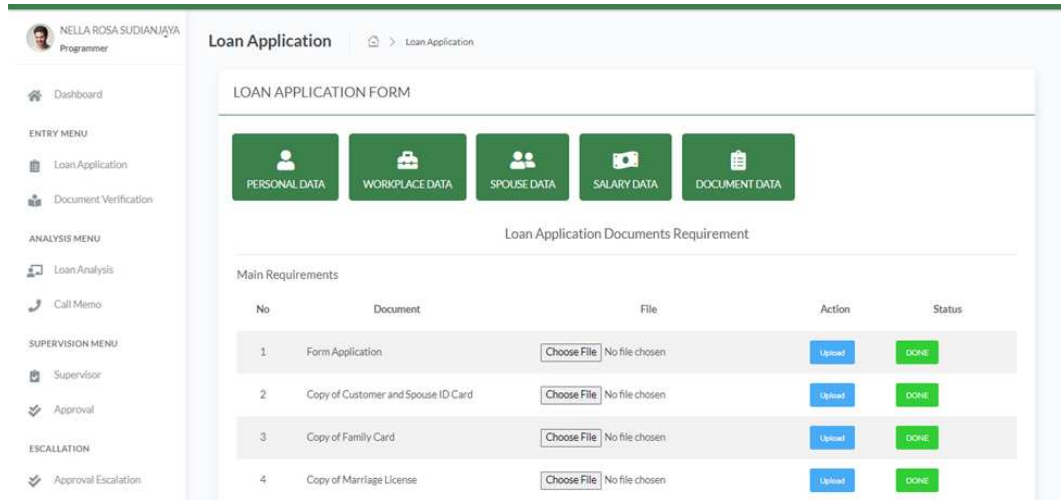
NELLA ROSA SUDIANJAYA
Programmer

Dashboard

ENTRY MENU

Loan Application

Document Verification

ANALYSIS MENU

Loan Analysis

Call Memo

SUPERVISION MENU

Supervisor

Approval

ESCALLATION

Approval Escalation

Loan Application > Loan Application

LOAN APPLICATION FORM

PERSONAL DATA WORKPLACE DATA SPOUSE DATA SALARY DATA DOCUMENT DATA

Loan Application Documents Requirement

Main Requirements

| No | Document | File | Action | Status |
|---|---|---|---|---|
| 1 | Form Application | Choose File No file chosen | Upload | DONE |
| 2 | Copy of Customer and Spouse ID Card | Choose File No file chosen | Upload | DONE |
| 3 | Copy of Family Card | Choose File No file chosen | Upload | DONE |
| 4 | Copy of Marriage License | Choose File No file chosen | Upload | DONE |